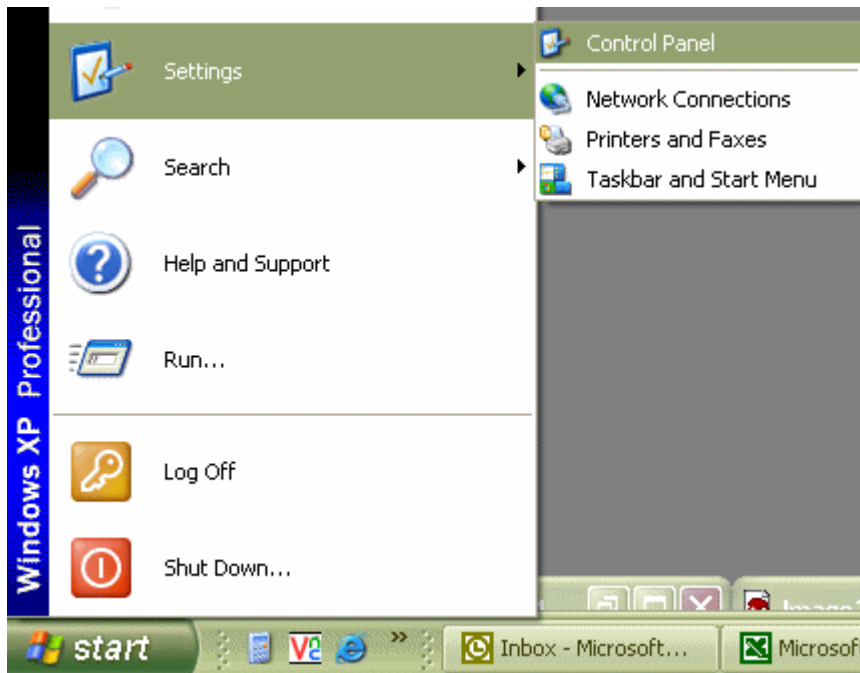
Windows XP Professional

Settings
Search
Help and Support
Run...
Log Off
Shut Down...

Control Panel
Network Connections
Printers and Faxes
Taskbar and Start Menu

start
Inbox - Microsoft...
Microsof
Image